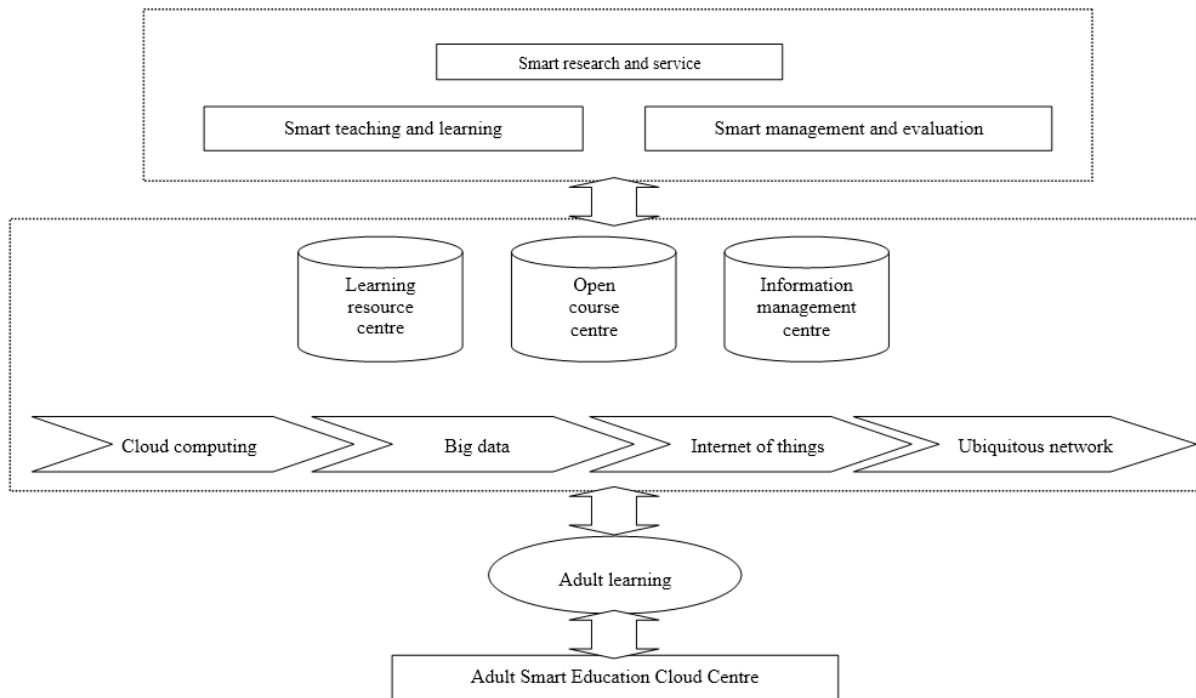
Smart research and service

Smart teaching and learning

Smart management and evaluation

Learning resource centre

Open course centre

Information management centre

Cloud computing

Big data

Internet of things

Ubiquitous network

Adult learning

Adult Smart Education Cloud Centre